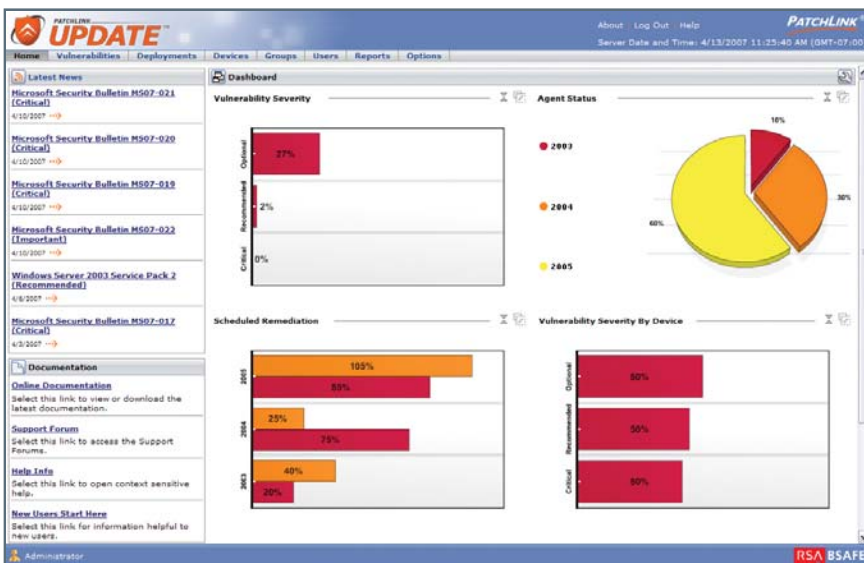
PATCHLINK UPDATE

About Log Out Help

PATCHLINK

Server Date and Time: 4/13/2007 11:25:40 AM (GMT-07:00

Home Vulnerabilities Deployments Devices Groups Users Reports Options

Latest News

Microsoft Security Bulletin MS07-021 (Critical)
4/10/2007

Microsoft Security Bulletin MS07-020 (Critical)
4/10/2007

Microsoft Security Bulletin MS07-019 (Critical)
4/10/2007

Microsoft Security Bulletin MS07-022 (Important)
4/10/2007

Windows Server 2003 Service Pack 2 (Recommended)
4/6/2007

Microsoft Security Bulletin MS07-017 (Critical)
4/3/2007

Documentation

Online Documentation
Select this link to view or download the latest documentation.

Support Forum
Select this link to access the Support Forums.

Help Info
Select this link to open context sensitive help.

New Users Start Here
Select this link for information helpful to new users.

Dashboard

Vulnerability Severity

Optional 27%
Recommended 2%
Critical 0%

Agent Status

2003
2004
2005

10%
30%
60%

Scheduled Remediation

2005 105% 85%
2004 25% 75%
2003 40% 20%

Vulnerability Severity By Device

Optional 60%
Recommended 50%
Critical 50%

Administrator

RSA BSAFE